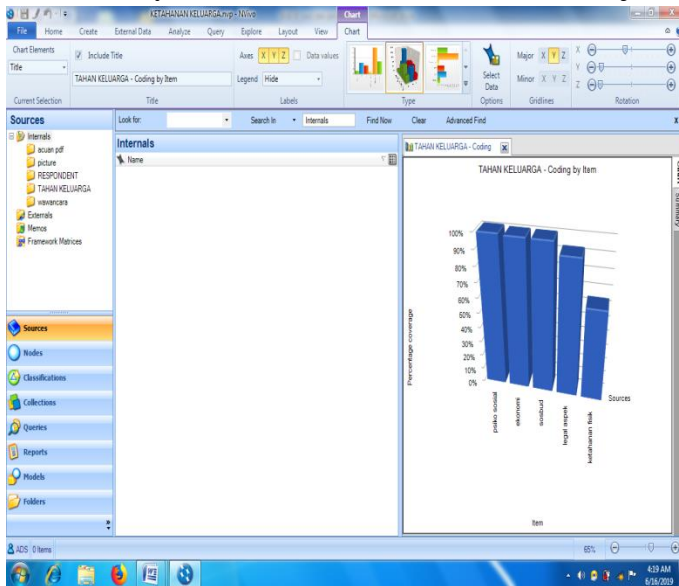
KETAHANAN KELUARGA.nvp - NVivo

Chart

File Home Create External Data Analyze Query Explore Layout View Chart

Chart Elements

Title

Include Title

TAHAN KELUARGA - Coding by Item

Current Selection

Title

Axes X Y Z Data values

Legend Hide

Labels

Type

Select Data

Options

Major X Y Z

Minor X Y Z

Gridlines

X

Y

Z

Rotation

Sources

Internals

acuan pdf

picture

RESPONDENT

TAHAN KELUARGA

wawancara

Externals

Memos

Framework Matrices

Look for:

Search In

Internals

Find Now

Clear

Advanced Find

Internals

Name

TAHAN KELUARGA - Coding

TAHAN KELUARGA - Coding by Item

100%

90%

80%

70%

60%

50%

40%

30%

20%

10%

0%

Percentage coverage

psiko sosial

ekonomi

sosbud

legal aspek

ketahanan fisik

Sources

Item

Sources

Nodes

Classifications

Collections

Queries

Reports

Models

Folders

ADS 0 Items

65%

4:19 AM

6/16/2019